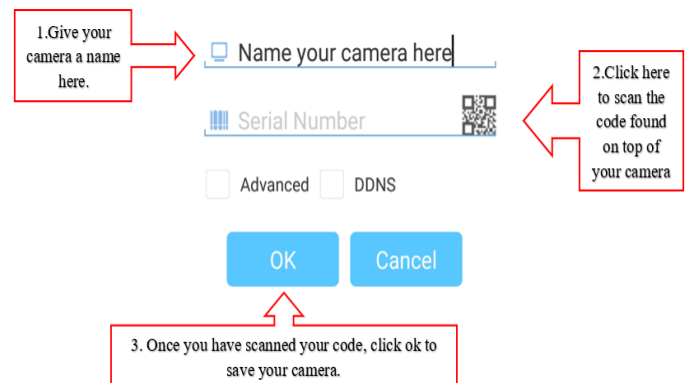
1.Give your camera a name here.

Name your camera here

Serial Number

2.Click here to scan the code found on top of your camera

Advanced

DDNS

OK

Cancel

3. Once you have scanned your code, click ok to save your camera.